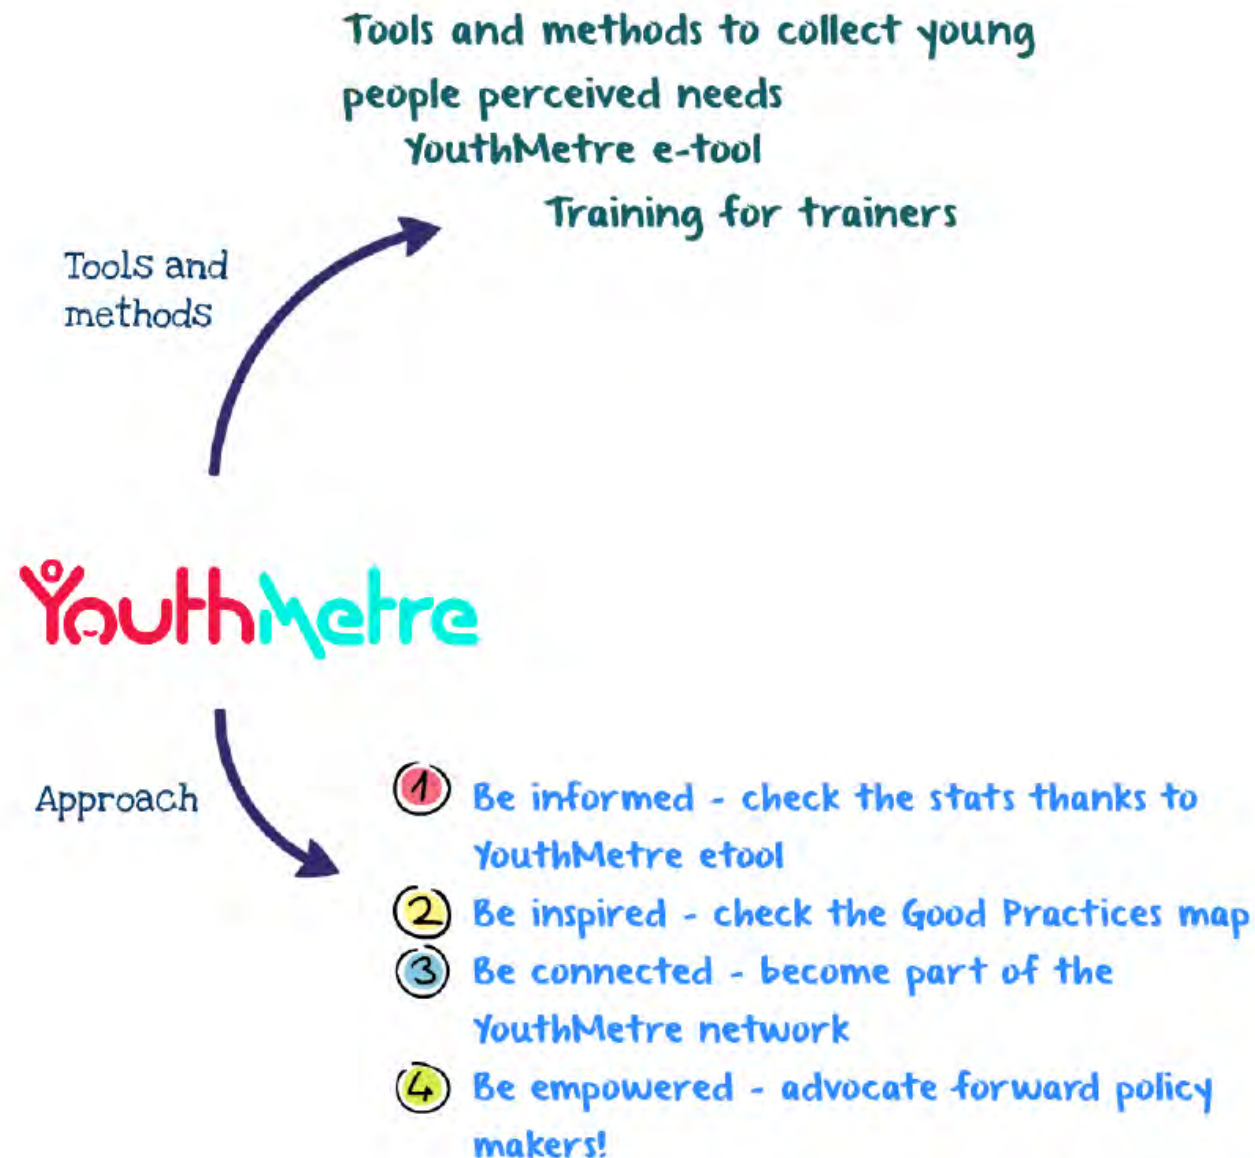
Tools and methods to collect young people perceived needs

YouthMetre e-tool

Training for trainers

Tools and methods

YouthMetre

Approach

1 Be informed - check the stats thanks to YouthMetre etool

2 Be inspired - check the Good Practices map

3 Be connected - become part of the YouthMetre network

4 Be empowered - advocate forward policy makers!